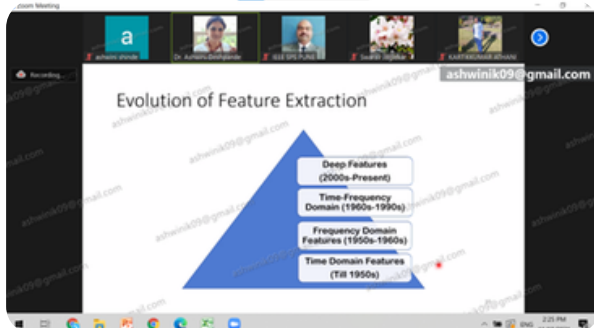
Zoom Meeting

a
ashwini shinde
Dr. Ashwini Deshpande
IEEE SPS PUNE
Saurabh Jagtap
KARTIKKUMAR ADHANI

Recording...

ashwinik09@gmail.com

Evolution of Feature Extraction

Deep Features (2000s-Present)

Time-Frequency Domain (1960s-1990s)

Frequency Domain Features (1950s-1960s)

Time Domain Features (Till 1950s)

ashwinik09@gmail.com
ashwinik09@gmail.com
ashwinik09@gmail.com
ashwinik09@gmail.com
ashwinik09@gmail.com
ashwinik09@gmail.com
ashwinik09@gmail.com

ENG
2:25 PM